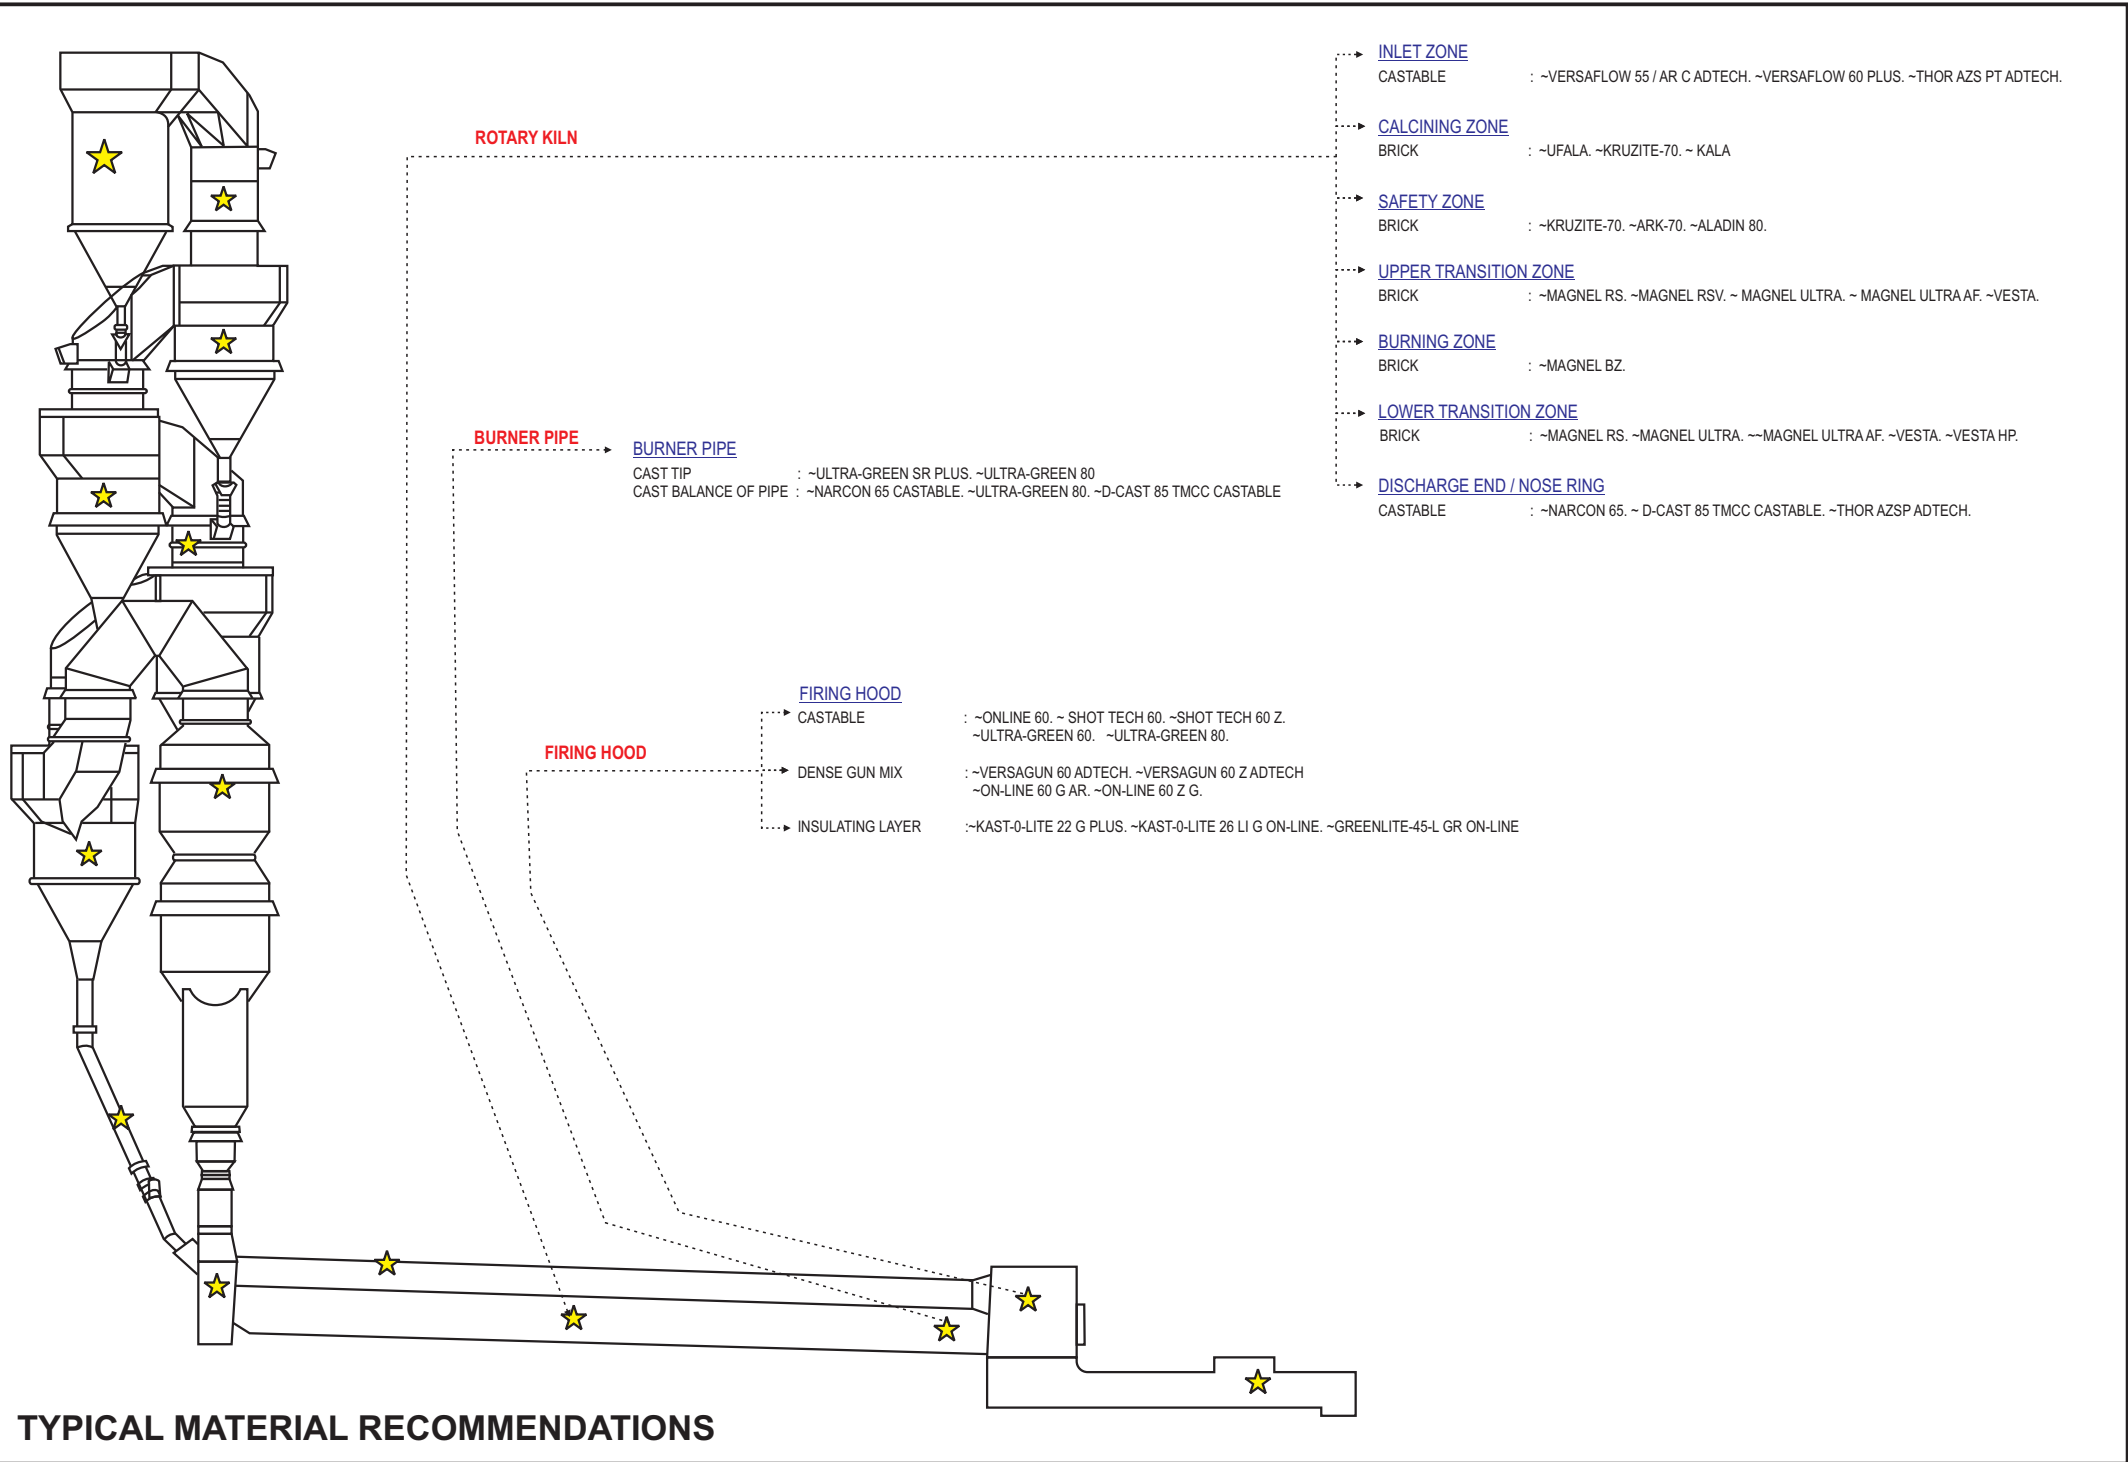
ROTARY KILN

INLET ZONE
CASTABLE : ~VERSAFLOW 55 / AR C ADTECH. ~VERSAFLOW 60 PLUS. ~THOR AZS PT ADTECH.

CALCINING ZONE
BRICK : ~UFALA. ~KRUZITE-70. ~ KALA

SAFETY ZONE
BRICK : ~KRUZITE-70. ~ARK-70. ~ALADIN 80.

UPPER TRANSITION ZONE
BRICK : ~MAGNEL RS. ~MAGNEL RSV. ~ MAGNEL ULTRA. ~ MAGNEL ULTRA AF. ~VESTA.

BURNING ZONE
BRICK : ~MAGNEL BZ.

LOWER TRANSITION ZONE
BRICK : ~MAGNEL RS. ~MAGNEL ULTRA. ~~MAGNEL ULTRA AF. ~VESTA. ~VESTA HP.

DISCHARGE END / NOSE RING
CASTABLE : ~NARCON 65. ~ D-CAST 85 TMCC CASTABLE. ~THOR AZSP ADTECH.

BURNER PIPE

BURNER PIPE
CAST TIP : ~ULTRA-GREEN SR PLUS. ~ULTRA-GREEN 80
CAST BALANCE OF PIPE : ~NARCON 65 CASTABLE. ~ULTRA-GREEN 80. ~D-CAST 85 TMCC CASTABLE

FIRING HOOD

FIRING HOOD
CASTABLE : ~ONLINE 60. ~ SHOT TECH 60. ~SHOT TECH 60 Z. ~ULTRA-GREEN 60. ~ULTRA-GREEN 80.
DENSE GUN MIX : ~VERSAGUN 60 ADTECH. ~VERSAGUN 60 Z ADTECH ~ON-LINE 60 G AR. ~ON-LINE 60 Z G.
INSULATING LAYER :~KAST-0-LITE 22 G PLUS. ~KAST-0-LITE 26 LI G ON-LINE. ~GREENLITE-45-L GR ON-LINE

TYPICAL MATERIAL RECOMMENDATIONS